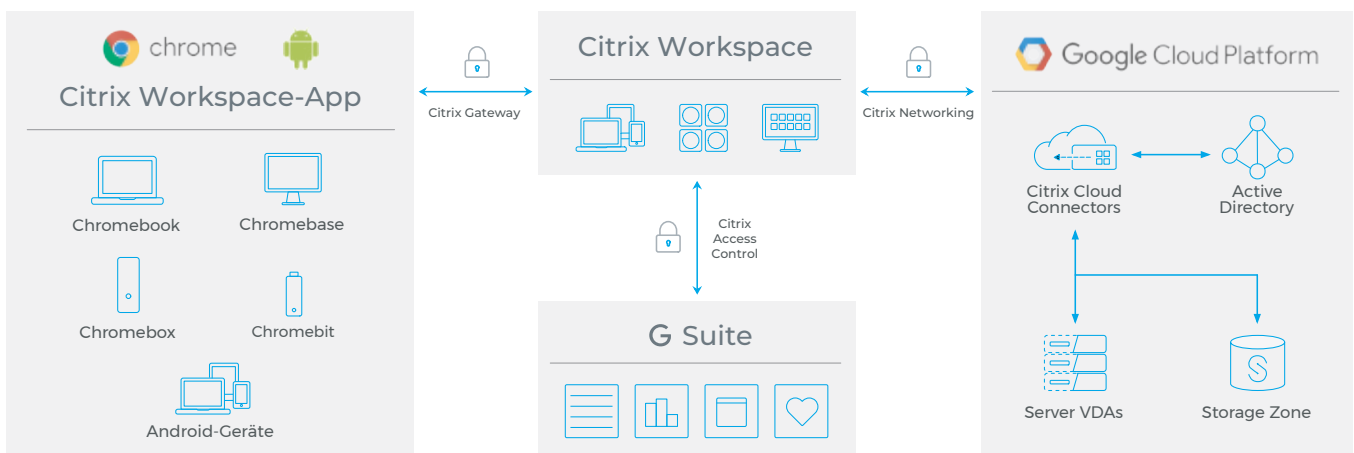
chrome

Citrix Workspace-App

Chromebook

Chromebase

Chromebox

Chromebit

Android-Geräte

Citrix Gateway

Citrix Workspace

Citrix Access Control

G Suite

Citrix Networking

Google Cloud Platform

Citrix Cloud Connectors

Active Directory

Server VDAs

Storage Zone